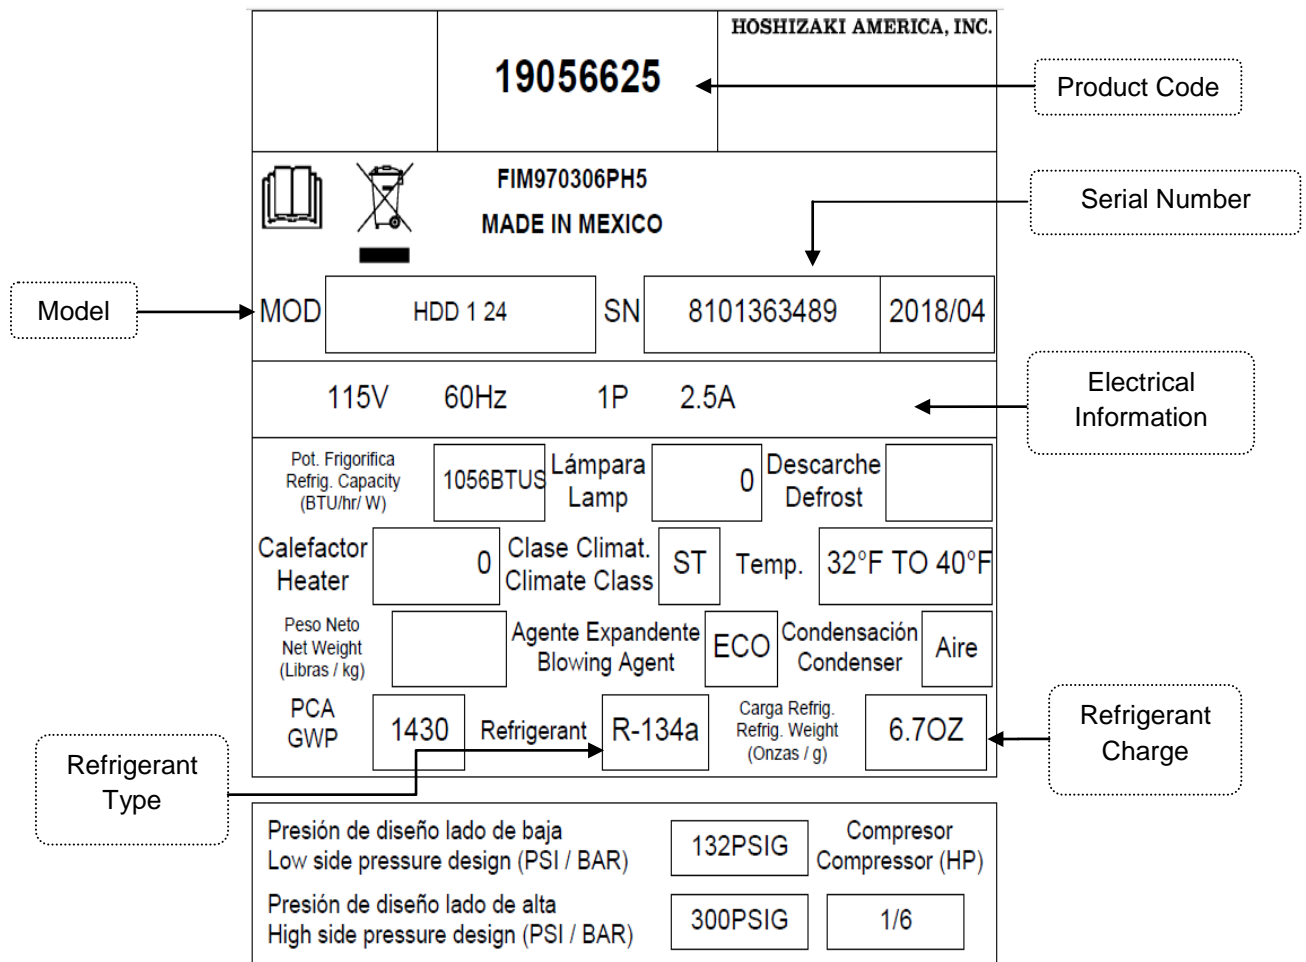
HOSHIZAKI AMERICA, INC.

19056625

Product Code

FIM970306PH5

MADE IN MEXICO

Serial Number

Model

MOD HDD 1 24 SN 8101363489 2018/04

115V 60Hz 1P 2.5A

Electrical Information

Pot. Frigorifica Refrig. Capacity (BTU/hr/ W) 1056BTUS Lámpara Lamp 0 Descarche Defrost

Calefactor Heater 0 Clase Climat. Climate Class ST Temp. 32°F TO 40°F

Peso Neto Net Weight (Libras / kg) Agente Expandente Blowing Agent ECO Condensación Condenser Aire

PCA GWP 1430 Refrigerant R-134a Carga Refrig. Refrig. Weight (Onzas / g) 6.7OZ

Refrigerant Type

Refrigerant Charge

Presión de diseño lado de baja Low side pressure design (PSI / BAR) 132PSIG Compresor Compressor (HP)

Presión de diseño lado de alta High side pressure design (PSI / BAR) 300PSIG 1/6